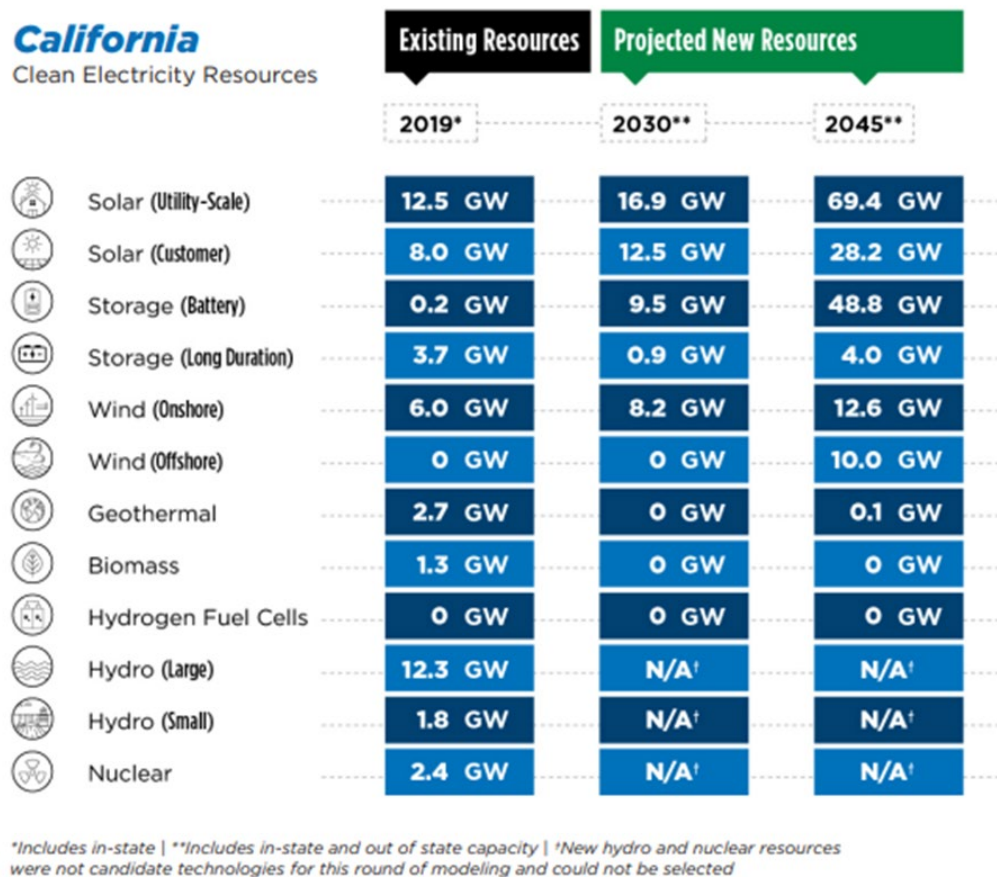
California
Clean Electricity Resources

| | Existing Resources | Projected New Resources | |
|---|---|---|---|
| | 2019* | 2030** | 2045** |
| Solar (Utility-Scale) | 12.5 GW | 16.9 GW | 69.4 GW |
| Solar (Customer) | 8.0 GW | 12.5 GW | 28.2 GW |
| Storage (Battery) | 0.2 GW | 9.5 GW | 48.8 GW |
| Storage (Long Duration) | 3.7 GW | 0.9 GW | 4.0 GW |
| Wind (Onshore) | 6.0 GW | 8.2 GW | 12.6 GW |
| Wind (Offshore) | 0 GW | 0 GW | 10.0 GW |
| Geothermal | 2.7 GW | 0 GW | 0.1 GW |
| Biomass | 1.3 GW | 0 GW | 0 GW |
| Hydrogen Fuel Cells | 0 GW | 0 GW | 0 GW |
| Hydro (Large) | 12.3 GW | N/A† | N/A† |
| Hydro (Small) | 1.8 GW | N/A† | N/A† |
| Nuclear | 2.4 GW | N/A† | N/A† |

*Includes in-state | **Includes in-state and out of state capacity | †New hydro and nuclear resources were not candidate technologies for this round of modeling and could not be selected